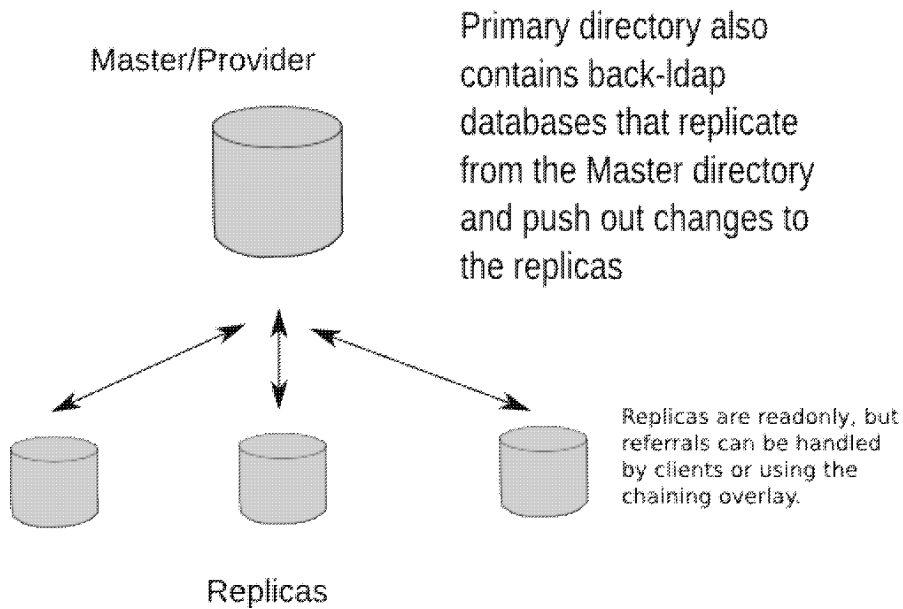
Master/Provider

Primary directory also contains back-ldap databases that replicate from the Master directory and push out changes to the replicas

Replicas are readonly, but referrals can be handled by clients or using the chaining overlay.

Replicas